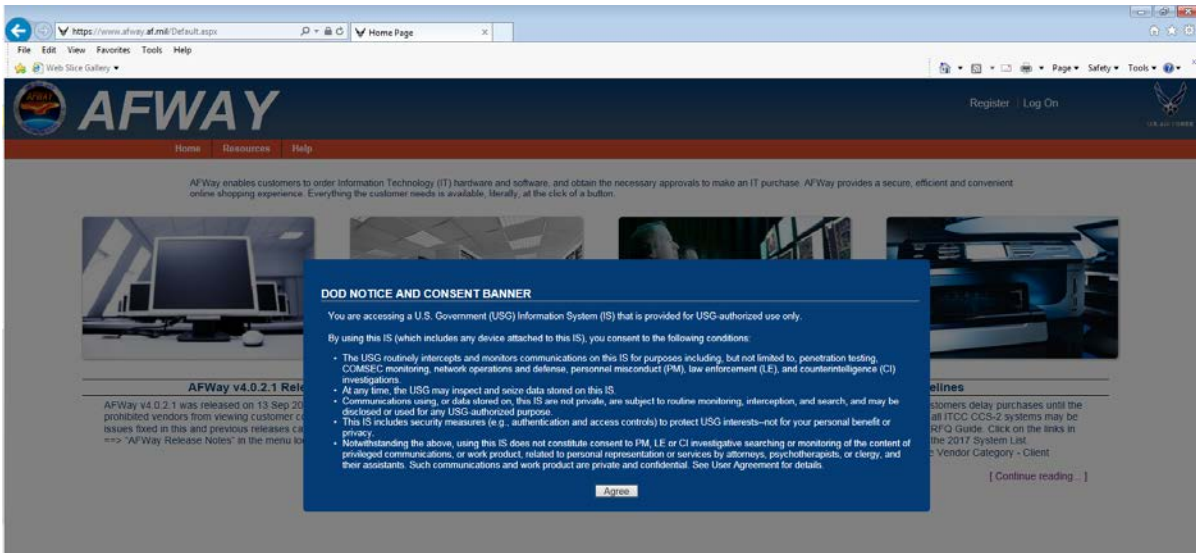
https://www.afway.af.mil/Default.aspx
Home Page
File Edit View Favorites Tools Help
Web Slice Gallery
Page Safety Tools

AFWAY
Register | Log On
U.S. AIR FORCE

Home Resources Help

AFWay enables customers to order Information Technology (IT) hardware and software, and obtain the necessary approvals to make an IT purchase. AFWay provides a secure, efficient and convenient online shopping experience. Everything the customer needs is available, literally, at the click of a button.

AFWay v4.0.2.1 Rele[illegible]

AFWay v4.0.2.1 was released on 13 Sep 20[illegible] prohibited vendors from viewing customer c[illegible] issues fixed in this and previous releases ca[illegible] ==> "AFWay Release Notes" in the menu lo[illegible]

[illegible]elines

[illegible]stomers delay purchases until the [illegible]all ITCC CCS-2 systems may be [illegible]RFQ Guide. Click on the links in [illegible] the 2017 System List. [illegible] Vendor Category - Client

[ Continue reading... ]

DOD NOTICE AND CONSENT BANNER

You are accessing a U.S. Government (USG) Information System (IS) that is provided for USG-authorized use only.

By using this IS (which includes any device attached to this IS), you consent to the following conditions:

- The USG routinely intercepts and monitors communications on this IS for purposes including, but not limited to, penetration testing, COMSEC monitoring, network operations and defense, personnel misconduct (PM), law enforcement (LE), and counterintelligence (CI) investigations.
- At any time, the USG may inspect and seize data stored on this IS.
- Communications using, or data stored on, this IS are not private, are subject to routine monitoring, interception, and search, and may be disclosed or used for any USG-authorized purpose.
- This IS includes security measures (e.g., authentication and access controls) to protect USG interests--not for your personal benefit or privacy.
- Notwithstanding the above, using this IS does not constitute consent to PM, LE or CI investigative searching or monitoring of the content of privileged communications, or work product, related to personal representation or services by attorneys, psychotherapists, or clergy, and their assistants. Such communications and work product are private and confidential. See User Agreement for details.

Agree